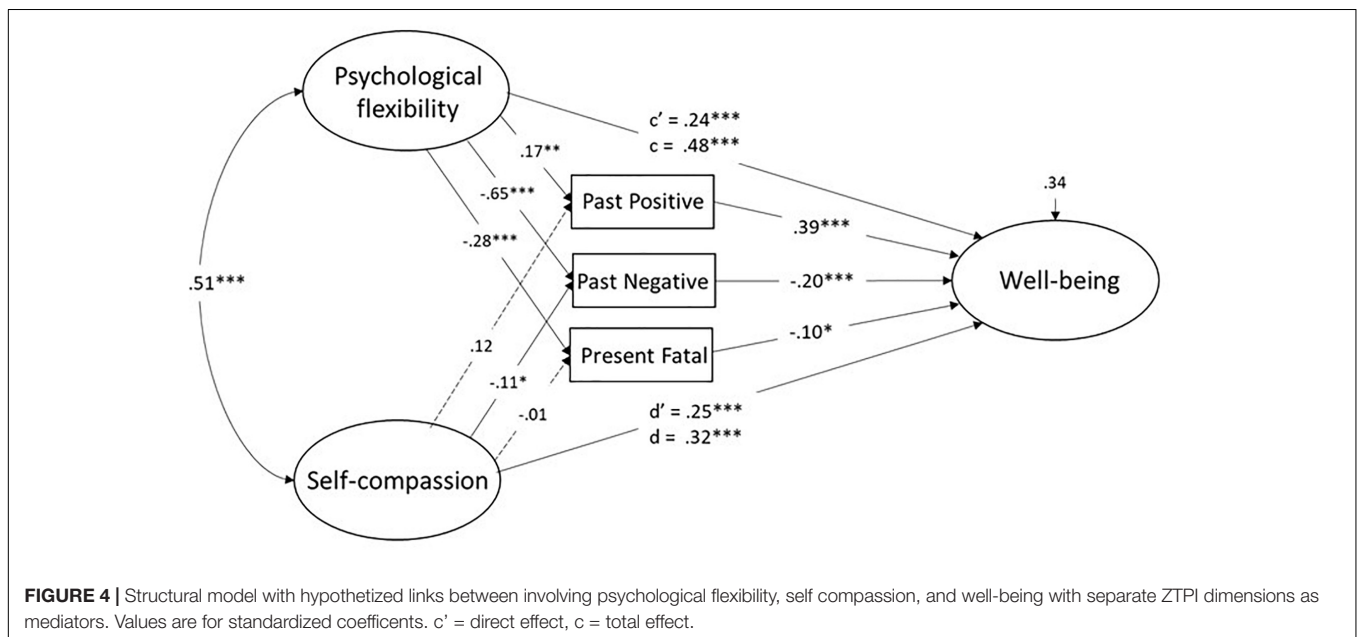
Psychological flexibility

c' = .24***
c = .48***

.17**

-.65***

-.28***

Past Positive

.39***

.34

.51***

Past Negative

-.20***

Well-being

.12

Present Fatal

-.10*

-.11*

-.01

d' = .25***
d = .32***

Self-compassion

**FIGURE 4 |** Structural model with hypothetized links between involving psychological flexibility, self compassion, and well-being with separate ZTPI dimensions as mediators. Values are for standardized coefficents. c' = direct effect, c = total effect.